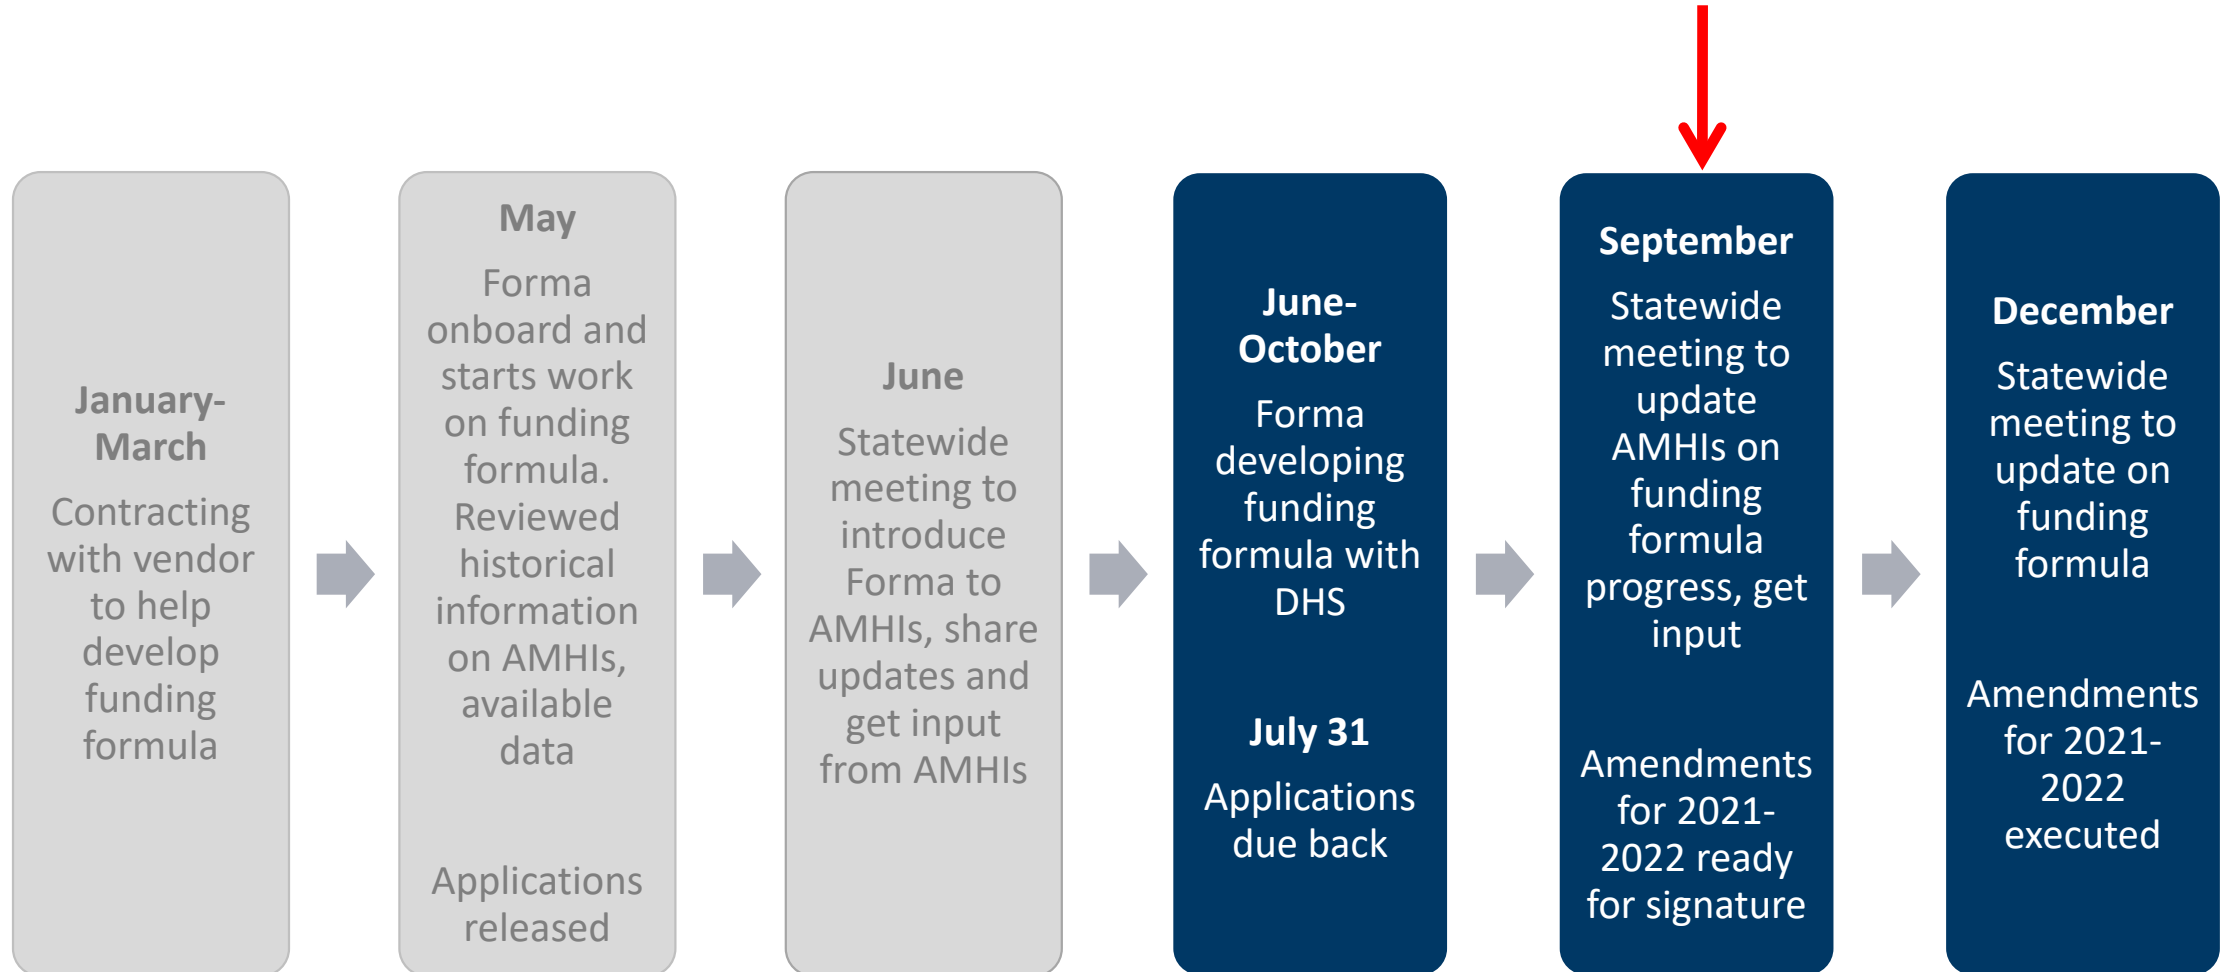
January-March

Contracting with vendor to help develop funding formula

May

Forma onboard and starts work on funding formula. Reviewed historical information on AMHIs, available data

Applications released

June

Statewide meeting to introduce Forma to AMHIs, share updates and get input from AMHIs

June-October

Forma developing funding formula with DHS

July 31

Applications due back

September

Statewide meeting to update AMHIs on funding formula progress, get input

Amendments for 2021-2022 ready for signature

December

Statewide meeting to update on funding formula

Amendments for 2021-2022 executed